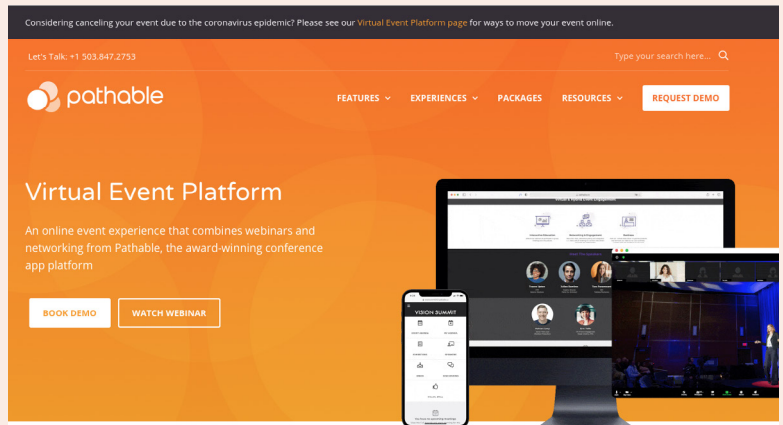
Considering canceling your event due to the coronavirus epidemic? Please see our Virtual Event Platform page for ways to move your event online.

Let's Talk: +1 503.847.2753

Type your search here...

pathable

FEATURES EXPERIENCES PACKAGES RESOURCES REQUEST DEMO

Virtual Event Platform

An online event experience that combines webinars and networking from Pathable, the award-winning conference app platform

BOOK DEMO WATCH WEBINAR

VISION SUMMIT